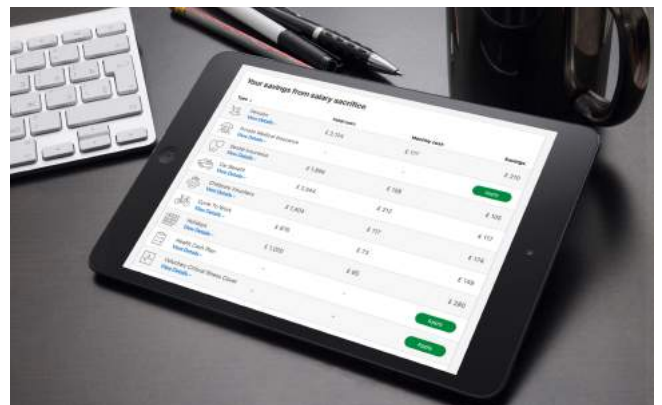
Your savings from salary sacrifice

| Type | Initial cost | Monthly cost | Savings |
|---|---|---|---|
| Benefits View Details | £ 3,104 | | |
| Private Medical Insurance View Details | | £ 177 | £ 310 |
| Dental Insurance View Details | £ 1,896 | | Apply |
| Car Benefit View Details | £ 3,944 | £ 168 | |
| Childcare Vouchers View Details | £ 1,824 | £ 312 | £ 100 |
| Cycle To Work View Details | £ 876 | £ 177 | £ 112 |
| Holidays View Details | £ 1,000 | £ 73 | £ 174 |
| Health Cash Plan View Details | | £ 85 | £ 149 |
| Voluntary Critical Illness Cover View Details | | | £ 260 |

Apply

Apply